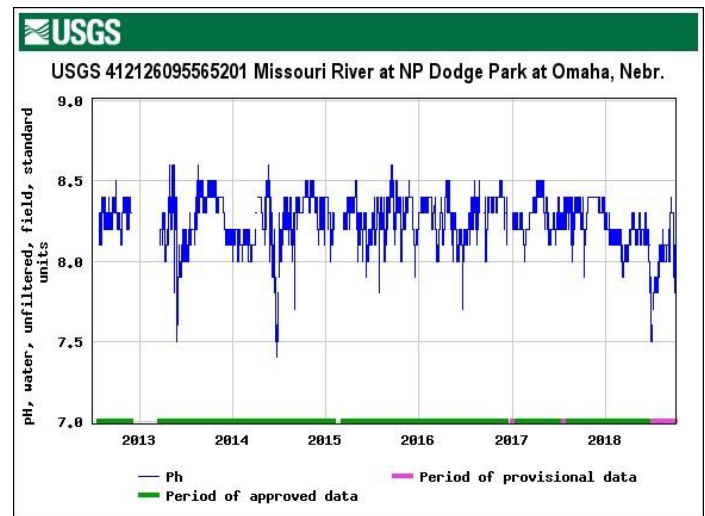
≋USGS

USGS 412126095565201 Missouri River at NP Dodge Park at Omaha, Nebr.

pH, water, unfiltered, field, standard units

9.0
8.5
8.0
7.5
7.0

2013 2014 2015 2016 2017 2018

Ph
Period of approved data
Period of provisional data